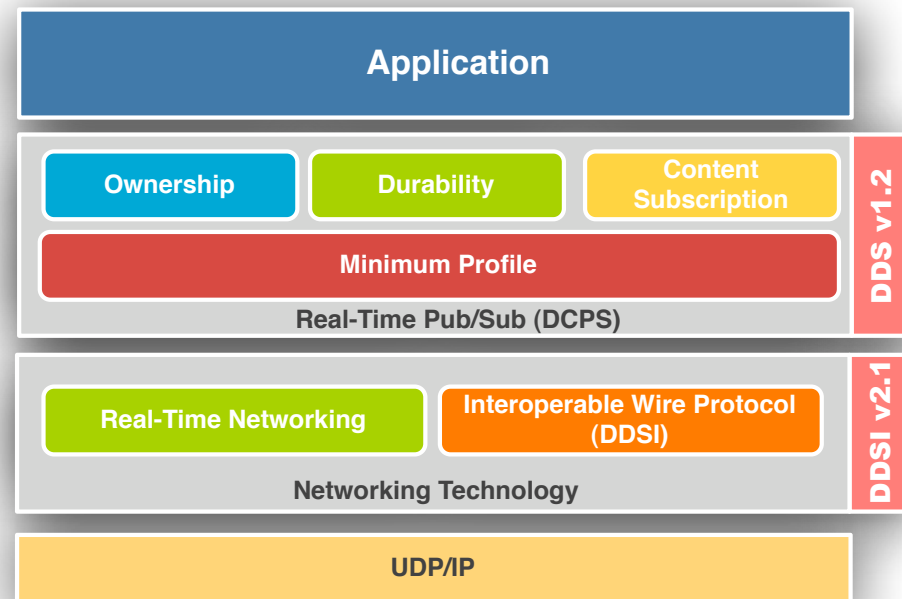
Application

Ownership

Durability

Content Subscription

Minimum Profile

Real-Time Pub/Sub (DCPS)

DDS v1.2

Real-Time Networking

Interoperable Wire Protocol (DDSI)

Networking Technology

DDSI v2.1

UDP/IP